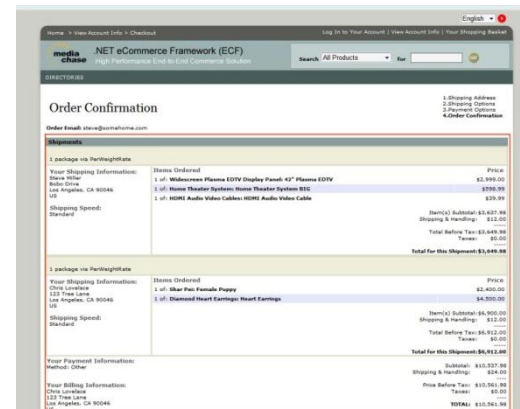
English

Home > View Account Info > Checkout

Log In to Your Account | View Account Info | Your Shopping Basket

media chase

.NET eCommerce Framework (ECF)

High Performance End-to-End Commerce Solution

Search All Products for

DIRECTORIES

Order Confirmation

1.Shipping Address
2.Shipping Options
3.Payment Options
4.Order Confirmation

Order Email: steve@somehome.com

Shipments

1 package via PerWeightRate

Your Shipping Information:
Steve Miller
Bobo Drive
Los Angeles, CA 90046
US

Shipping Speed:
Standard

| Items Ordered | Price |
|---|---|
| 1 of: Widescreen Plasma EDTV Display Panel: 42" Plasma EDTV | $2,999.00 |
| 1 of: Home Theater System: Home Theater System BIG | $599.99 |
| 1 of: HDMI Audio Video Cables: HDMI Audio Video Cable | $29.99 |

Item(s) Subtotal: $3,627.98
Shipping & Handling: $12.00

Total Before Tax: $3,649.98
Taxes: $0.00

Total for this Shipment: $3,649.98

1 package via PerWeightRate

Your Shipping Information:
Chris Lovelace
123 Tree Lane
Los Angeles, CA 90046
US

Shipping Speed:
Standard

| Items Ordered | Price |
|---|---|
| 1 of: Shar Pei: Female Puppy | $2,400.00 |
| 1 of: Diamond Heart Earrings: Heart Earrings | $4,500.00 |

Item(s) Subtotal: $6,900.00
Shipping & Handling: $12.00

Total Before Tax: $6,912.00
Taxes: $0.00

Total for this Shipment: $6,912.00

Your Payment Information:
Method: Other

Subtotal: $10,537.98
Shipping & Handling: $24.00

Your Billing Information:
Chris Lovelace
123 Tree Lane
Los Angeles, CA 90046

Price Before Tax: $10,561.98
Taxes: $0.00

TOTAL: $10,561.98